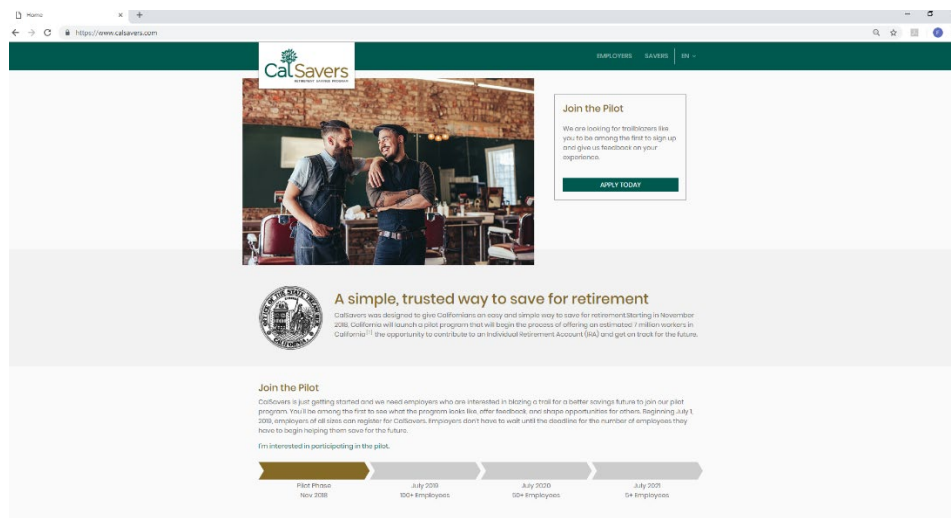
Home

https://www.calsavers.com

CalSavers
RETIREMENT SAVINGS PROGRAM

EMPLOYERS SAVERS EN

Join the Pilot

We are looking for trailblazers like you to be among the first to sign up and give us feedback on your experience.

APPLY TODAY

A simple, trusted way to save for retirement

CalSavers was designed to give Californians an easy and simple way to save for retirement.Starting in November 2018, California will launch a pilot program that will begin the process of offering an estimated 7 million workers in California[1] the opportunity to contribute to an Individual Retirement Account (IRA) and get on track for the future.

Join the Pilot

CalSavers is just getting started and we need employers who are interested in blazing a trail for a better savings future to join our pilot program. You'll be among the first to see what the program looks like, offer feedback, and shape opportunities for others. Beginning July 1, 2019, employers of all sizes can register for CalSavers. Employers don't have to wait until the deadline for the number of employees they have to begin helping them save for the future.

I'm interested in participating in the pilot.

Pilot Phase
Nov 2018

July 2019
100+ Employees

July 2020
50+ Employees

July 2021
5+ Employees